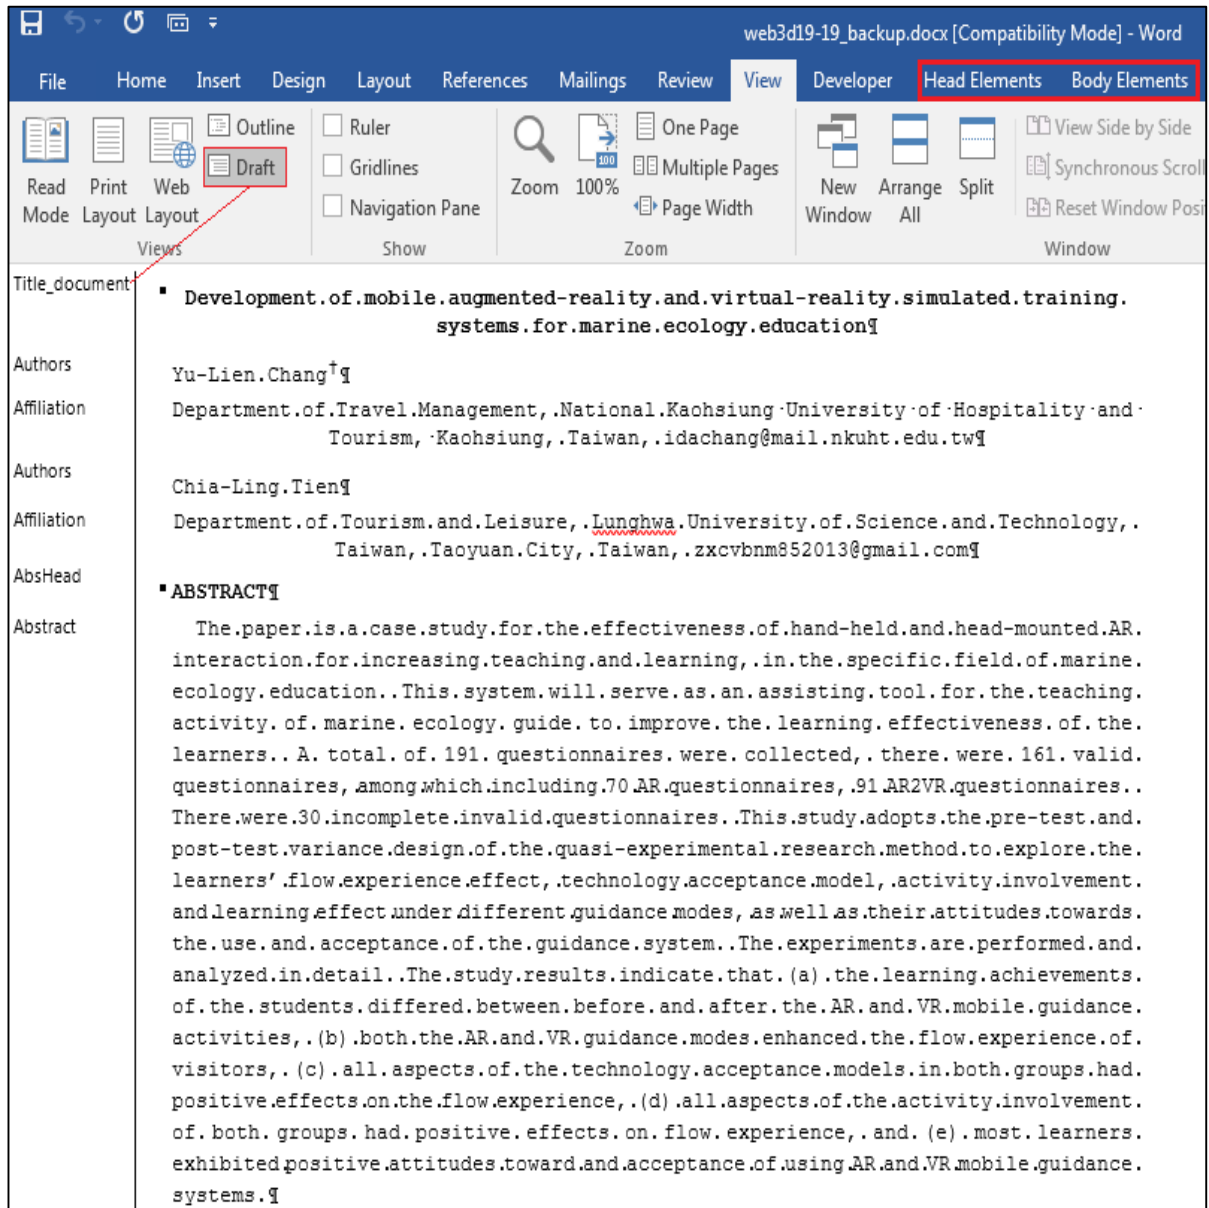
web3d19-19_backup.docx [Compatibility Mode] - Word

File Home Insert Design Layout References Mailings Review View Developer Head Elements Body Elements

Read Mode Print Layout Web Layout Outline Draft
Views

Ruler Gridlines Navigation Pane
Show

Zoom 100% One Page Multiple Pages Page Width
Zoom

New Window Arrange All Split View Side by Side Synchronous Scroll Reset Window Posi
Window

Title_document
▪ Development.of.mobile.augmented-reality.and.virtual-reality.simulated.training. systems.for.marine.ecology.education¶

Authors
Yu-Lien.Chang†¶

Affiliation
Department.of.Travel.Management,.National.Kaohsiung·University·of·Hospitality·and· Tourism,·Kaohsiung,.Taiwan,.idachang@mail.nkuht.edu.tw¶

Authors
Chia-Ling.Tien¶

Affiliation
Department.of.Tourism.and.Leisure,.Lunghwa.University.of.Science.and.Technology,. Taiwan,.Taoyuan.City,.Taiwan,.zxcvbnm852013@gmail.com¶

AbsHead
▪ABSTRACT¶

Abstract
The.paper.is.a.case.study.for.the.effectiveness.of.hand-held.and.head-mounted.AR. interaction.for.increasing.teaching.and.learning,.in.the.specific.field.of.marine. ecology.education..This.system.will.serve.as.an.assisting.tool.for.the.teaching. activity. of. marine. ecology. guide. to. improve. the. learning. effectiveness. of. the. learners.. A. total. of. 191. questionnaires. were. collected,. there. were. 161. valid. questionnaires,.among.which.including.70.AR.questionnaires,.91.AR2VR.questionnaires.. There.were.30.incomplete.invalid.questionnaires..This.study.adopts.the.pre-test.and. post-test.variance.design.of.the.quasi-experimental.research.method.to.explore.the. learners'.flow.experience.effect,.technology.acceptance.model,.activity.involvement. and.learning.effect.under.different.guidance.modes,.as.well.as.their.attitudes.towards. the.use.and.acceptance.of.the.guidance.system..The.experiments.are.performed.and. analyzed.in.detail..The.study.results.indicate.that.(a).the.learning.achievements. of.the.students.differed.between.before.and.after.the.AR.and.VR.mobile.guidance. activities,.(b).both.the.AR.and.VR.guidance.modes.enhanced.the.flow.experience.of. visitors,.(c).all.aspects.of.the.technology.acceptance.models.in.both.groups.had. positive.effects.on.the.flow.experience,.(d).all.aspects.of.the.activity.involvement. of.both.groups.had.positive.effects.on.flow.experience,.and.(e).most.learners. exhibited.positive.attitudes.toward.and.acceptance.of.using.AR.and.VR.mobile.guidance. systems.¶